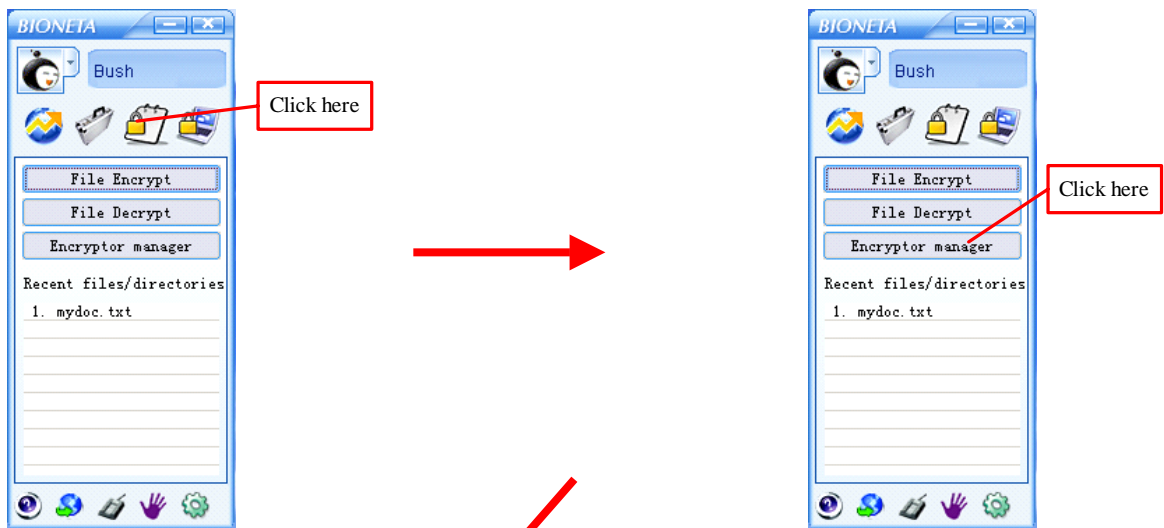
BIONETA

Bush

Click here

File Encrypt

File Decrypt

Encryptor manager

Recent files/directories

1. mydoc.txt

BIONETA

Bush

File Encrypt

Click here

File Decrypt

Encryptor manager

Recent files/directories

1. mydoc.txt